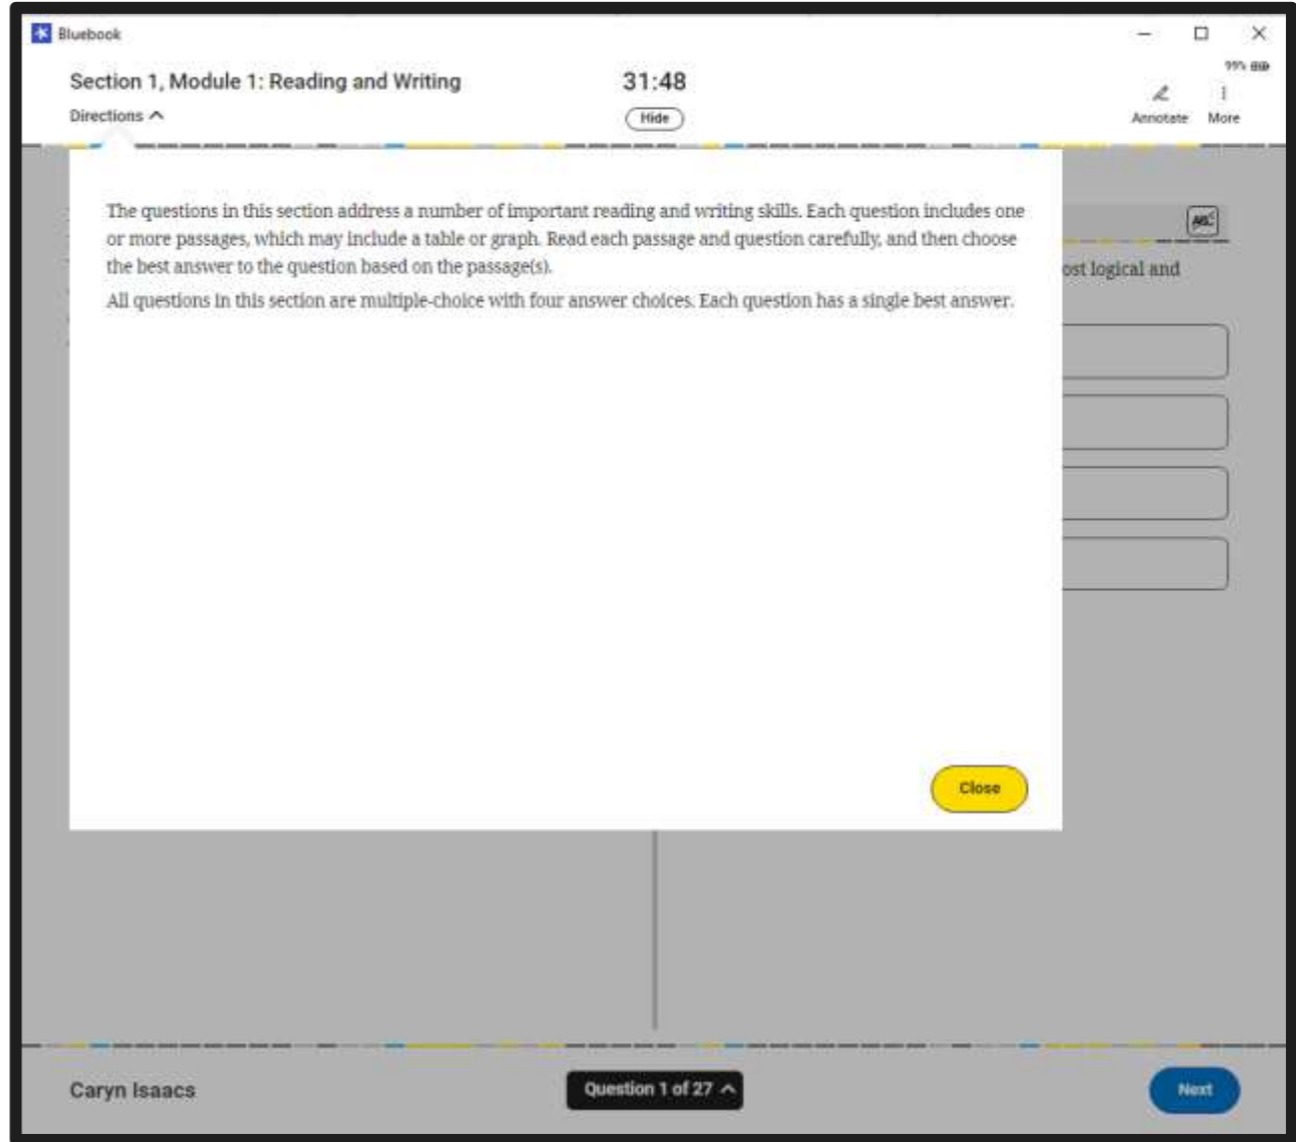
Bluebook

Section 1, Module 1: Reading and Writing

Directions

31:48

Hide

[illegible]

Annotate More

The questions in this section address a number of important reading and writing skills. Each question includes one or more passages, which may include a table or graph. Read each passage and question carefully, and then choose the best answer to the question based on the passage(s).

All questions in this section are multiple-choice with four answer choices. Each question has a single best answer.

ost logical and

Close

Caryn Isaacs

Question 1 of 27

Next